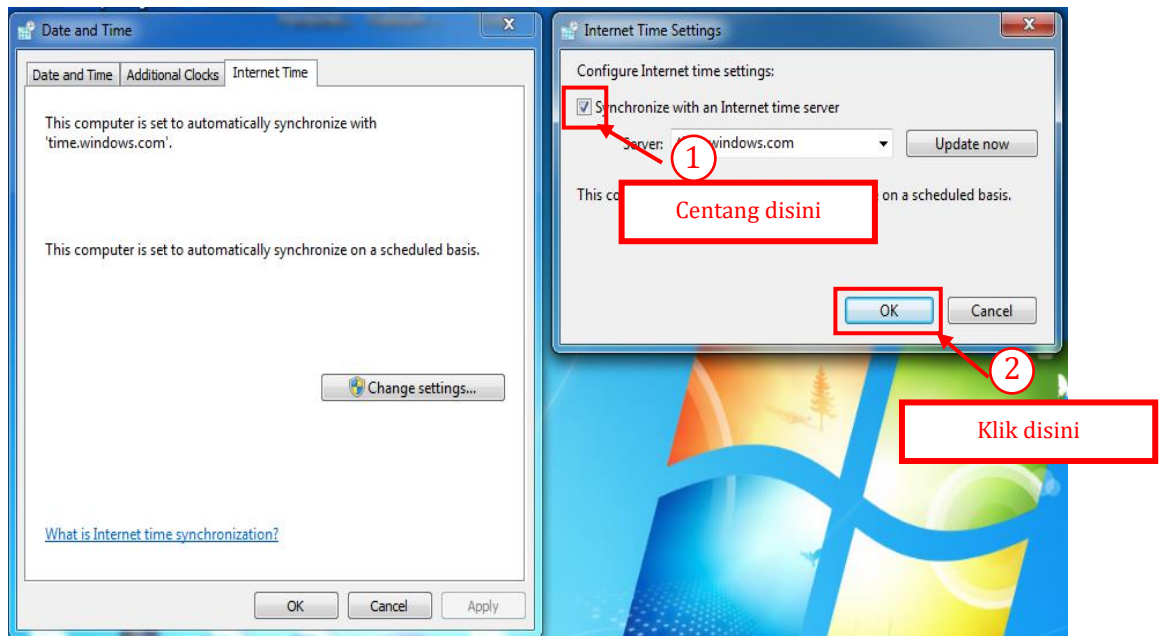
Date and Time

Date and Time | Additional Clocks | Internet Time

This computer is set to automatically synchronize with 'time.windows.com'.

This computer is set to automatically synchronize on a scheduled basis.

Change settings...

What is Internet time synchronization?

OK Cancel Apply

Internet Time Settings

Configure Internet time settings:

Synchronize with an Internet time server

Server: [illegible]windows.com Update now

This co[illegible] on a scheduled basis.

1

Centang disini

OK Cancel

2

Klik disini